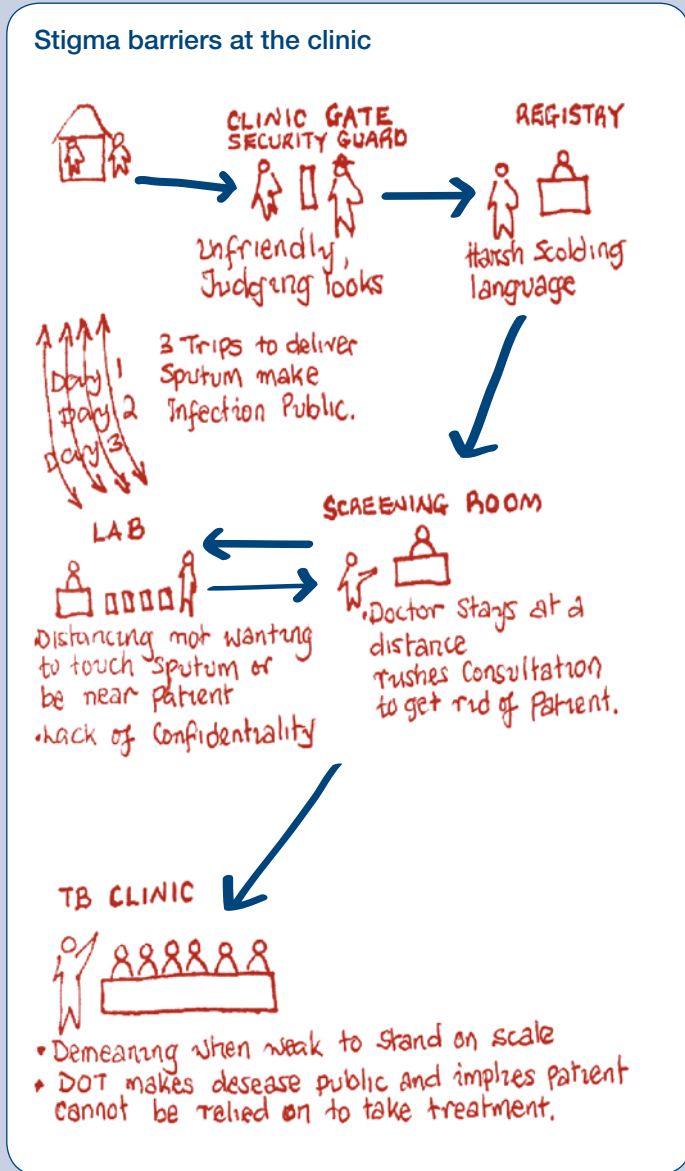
Stigma barriers at the clinic

CLINIC GATE
SECURITY GUARD

REGISTAY

Unfriendly, Judging looks

Harsh Scolding language

3 Trips to deliver Sputum make Infection Public.

Day 1
Day 2
Day 3

LAB

SCREENING ROOM

•Distancing not wanting to touch sputum or be near patient
•Lack of Confidentiality

•Doctor Stays at a distance
Rushes Consultation to get rid of Patient.

TB CLINIC

•Demeaning when weak to stand on scale
•DOT makes desease public and implies patient cannot be relied on to take treatment.